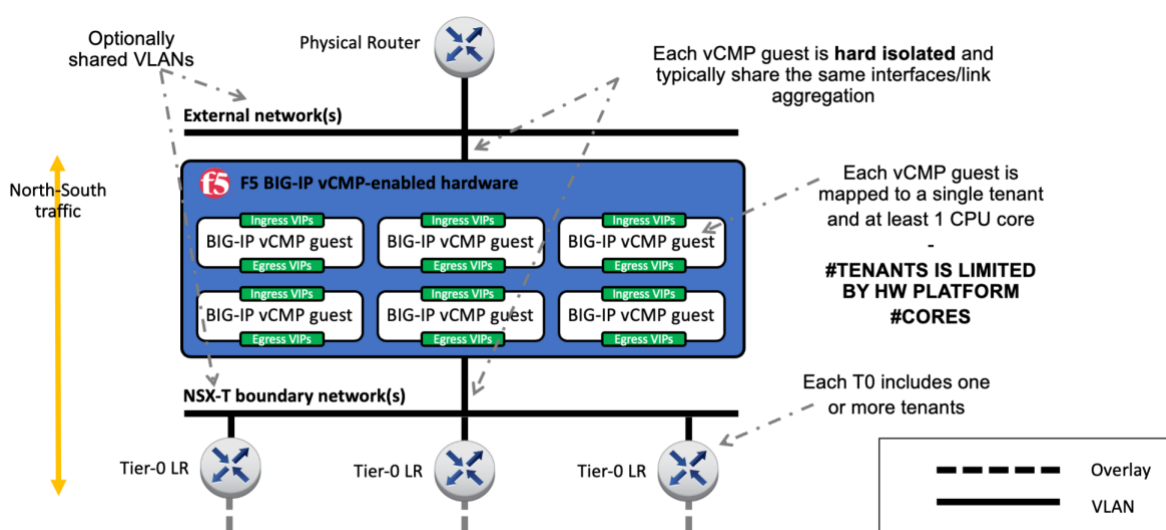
Optionally shared VLANs

Physical Router

Each vCMP guest is **hard isolated** and typically share the same interfaces/link aggregation

External network(s)

North-South traffic

F5 BIG-IP vCMP-enabled hardware

Ingress VIPs
BIG-IP vCMP guest
Egress VIPs

Ingress VIPs
BIG-IP vCMP guest
Egress VIPs

Ingress VIPs
BIG-IP vCMP guest
Egress VIPs

Ingress VIPs
BIG-IP vCMP guest
Egress VIPs

Ingress VIPs
BIG-IP vCMP guest
Egress VIPs

Ingress VIPs
BIG-IP vCMP guest
Egress VIPs

Each vCMP guest is mapped to a single tenant and at least 1 CPU core

-

#TENANTS IS LIMITED BY HW PLATFORM #CORES

NSX-T boundary network(s)

Each T0 includes one or more tenants

Tier-0 LR

Tier-0 LR

Tier-0 LR

Overlay

VLAN